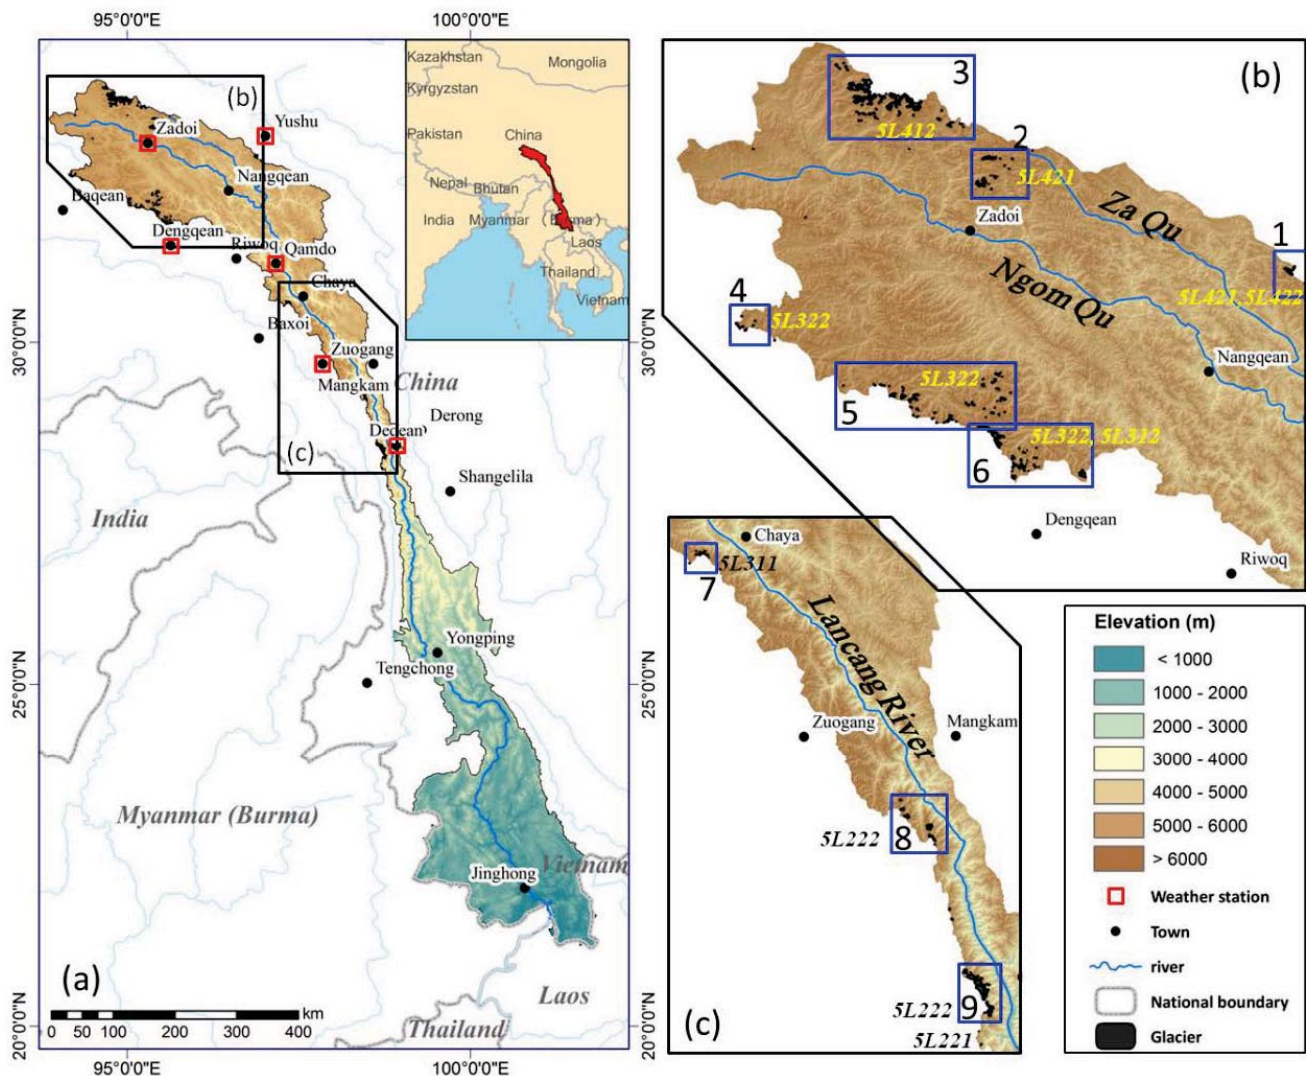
95°0'0"E
100°0'0"E

Kazakhstan
Mongolia
Kyrgyzstan
Pakistan
China
Nepal
Bhutan
India
Myanmar
(Burma)
Laos
Thailand
Vietnam

(b)
Zadoi
Yushu
Nangqean
Baqean
Dengqean
Riwoq
Qamdo
Chaya
Baxoi
Zuogang
Mangkam
China
Derong
Deqean
(c)
Shangelila
India
Yongping
Tengchong
Myanmar (Burma)
Vietnam
Jinghong
Laos
Thailand
(a)
0 50 100 200 300 400 km

30°0'0"N
25°0'0"N
20°0'0"N

(b)
3
5L412
2
5L421
Zadoi
Za Qu
1
Ngom Qu
5L421, 5L422
4
5L322
Nangqean
5L322
5
5L322, 5L312
6
Dengqean
Riwoq

(c)
Chaya
7
5L311
Lancang River
Zuogang
Mangkam
5L222
8
5L222
9
5L221

Elevation (m)
< 1000
1000 - 2000
2000 - 3000
3000 - 4000
4000 - 5000
5000 - 6000
> 6000
Weather station
Town
river
National boundary
Glacier